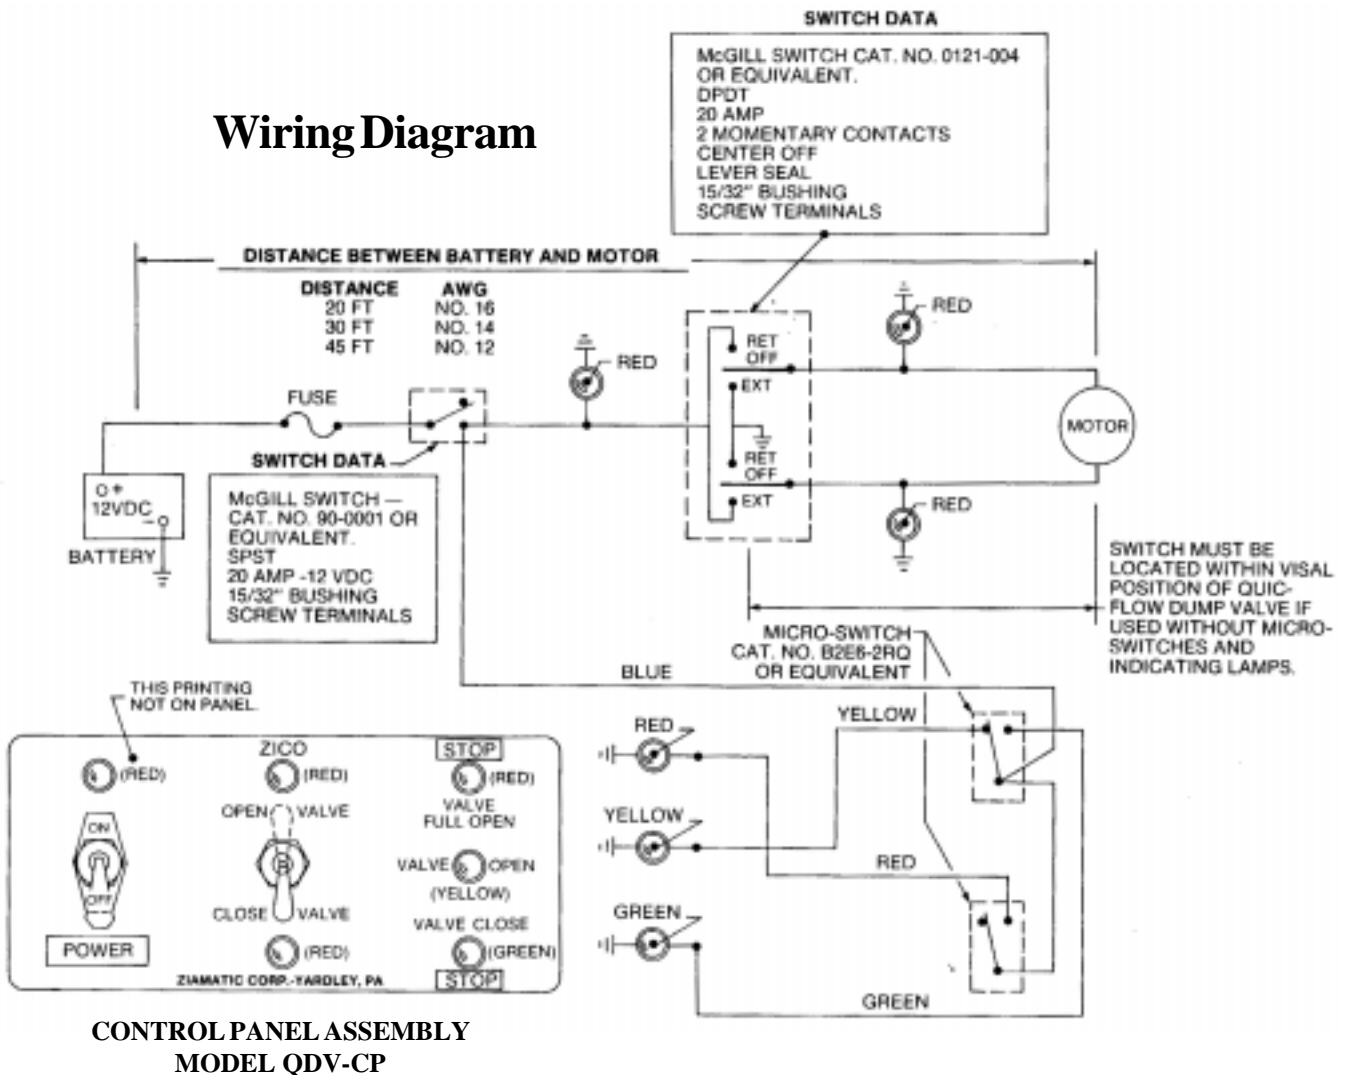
SWITCH DATA

McGILL SWITCH CAT. NO. 0121-004 OR EQUIVALENT.
DPDT
20 AMP
2 MOMENTARY CONTACTS
CENTER OFF
LEVER SEAL
15/32" BUSHING
SCREW TERMINALS

Wiring Diagram

DISTANCE BETWEEN BATTERY AND MOTOR

| DISTANCE | AWG |
|---|---|
| 20 FT | NO. 16 |
| 30 FT | NO. 14 |
| 45 FT | NO. 12 |

RED
RED
RET
OFF
EXT
RET
OFF
EXT
FUSE
MOTOR
RED
SWITCH DATA
O +
12VDC
- O
BATTERY

McGILL SWITCH — CAT. NO. 90-0001 OR EQUIVALENT.
SPST
20 AMP -12 VDC
15/32" BUSHING
SCREW TERMINALS

SWITCH MUST BE LOCATED WITHIN VISAL POSITION OF QUIC-FLOW DUMP VALVE IF USED WITHOUT MICRO-SWITCHES AND INDICATING LAMPS.

MICRO-SWITCH
CAT. NO. B2E6-2RQ
OR EQUIVALENT
BLUE
THIS PRINTING NOT ON PANEL.
YELLOW
RED
ZICO
STOP
(RED)
(RED)
(RED)
ON
OFF
OPEN VALVE
VALVE FULL OPEN
YELLOW
VALVE OPEN
(YELLOW)
RED
CLOSE VALVE
VALVE CLOSE
GREEN
POWER
(RED)
(GREEN)
ZIAMATIC CORP.-YARDLEY, PA
STOP
GREEN

CONTROL PANEL ASSEMBLY
MODEL QDV-CP